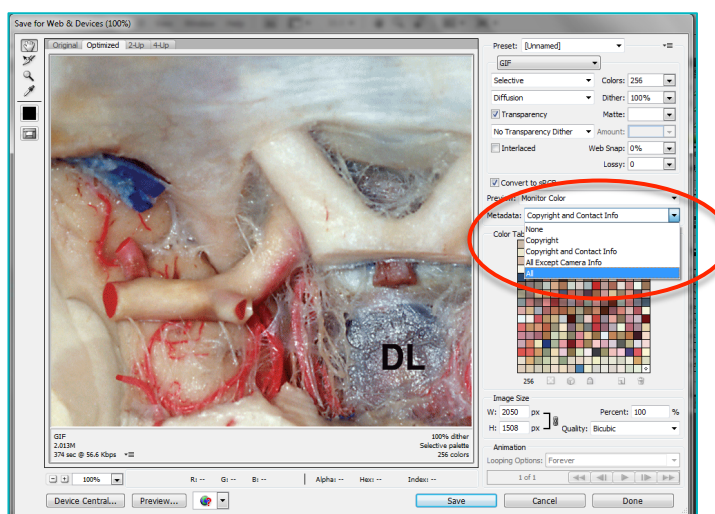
Save for Web & Devices (100%)

Original | Optimized | 2-Up | 4-Up

DL

GIF
2.013M
374 sec @ 56.6 Kbps

100% dither
Selective palette
256 colors

Preset: [Unnamed]
GIF
Selective
Colors: 256
Diffusion
Dither: 100%
Transparency
Matte:
No Transparency Dither
Amount:
Interlaced
Web Snap: 0%
Lossy: 0

Convert to sRGB
Preview: Monitor Color
Metadata: Copyright and Contact Info
None
Copyright
Copyright and Contact Info
All Except Camera Info
All

Color Tab

256

Image Size
W: 2050 px
Percent: 100 %
H: 1508 px
Quality: Bicubic

Animation
Looping Options: Forever
1 of 1

100%
R: -- G: -- B: -- Alpha: -- Hex: -- Index: --

Device Central...
Preview...
Save
Cancel
Done